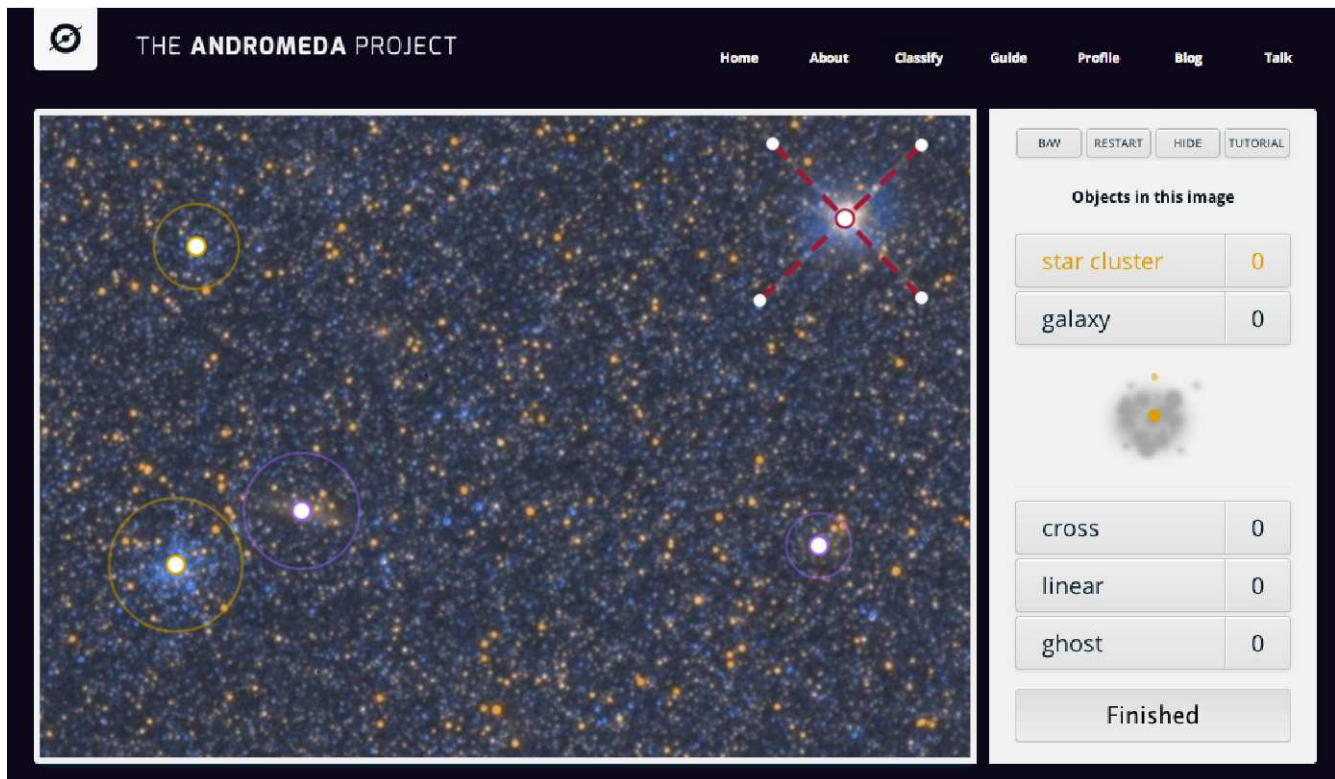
THE ANDROMEDA PROJECT

Home About Classify Guide Profile Blog Talk

B/W RESTART HIDE TUTORIAL

Objects in this image

| star cluster | 0 |
|---|---|
| galaxy | 0 |

| cross | 0 |
|---|---|
| linear | 0 |
| ghost | 0 |

Finished